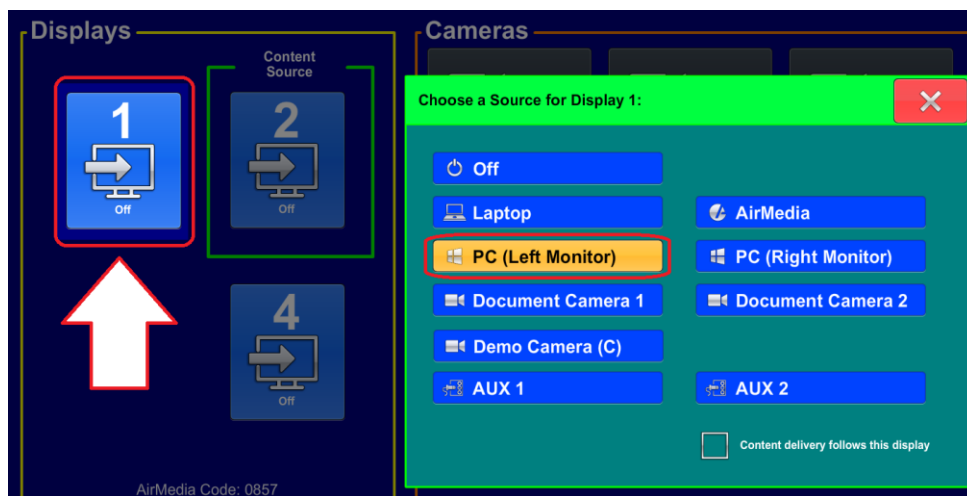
Displays

Content Source

1
Off

2
Off

4
Off

AirMedia Code: 0857

Cameras

Choose a Source for Display 1:

×

Off

Laptop

AirMedia

PC (Left Monitor)

PC (Right Monitor)

Document Camera 1

Document Camera 2

Demo Camera (C)

AUX 1

AUX 2

Content delivery follows this display